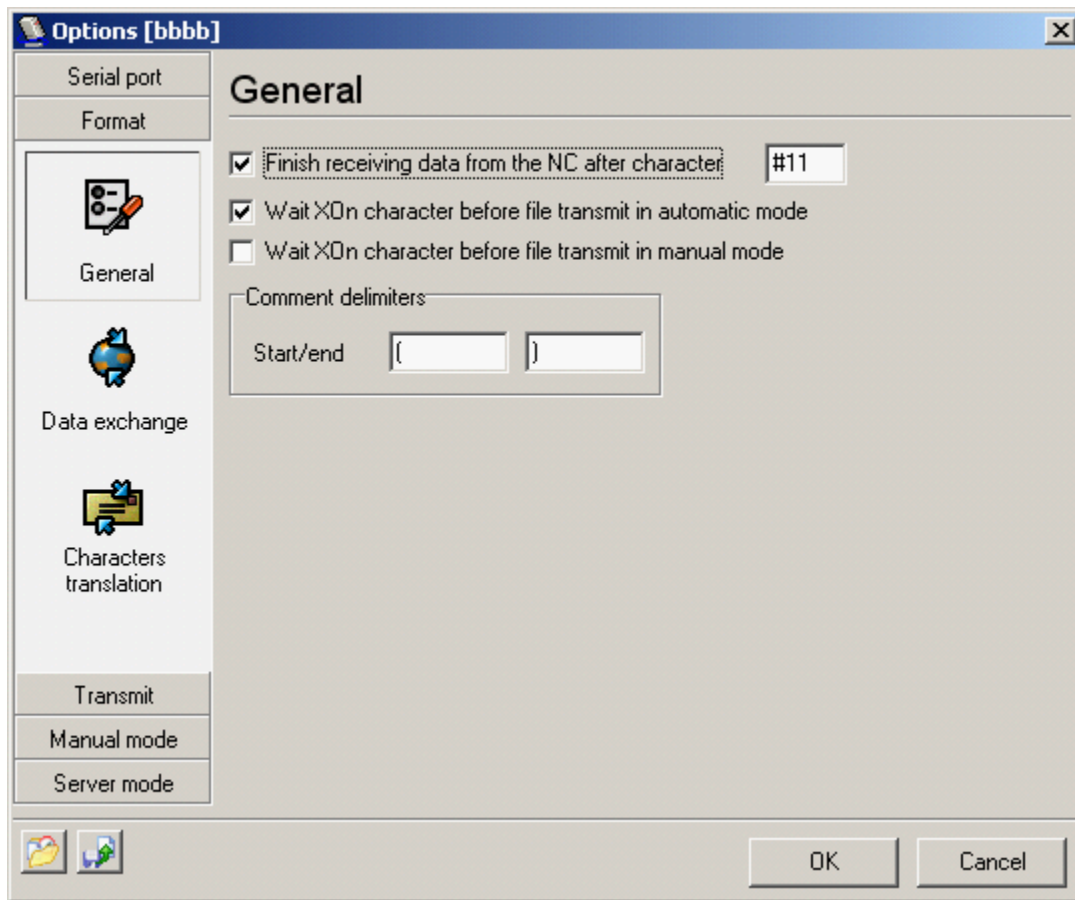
Options [bbbb]

Serial port
Format

General
Data exchange
Characters translation

Transmit
Manual mode
Server mode

General

Finish receiving data from the NC after character #11
Wait XOn character before file transmit in automatic mode
Wait XOn character before file transmit in manual mode

Comment delimiters
Start/end ( )

OK
Cancel